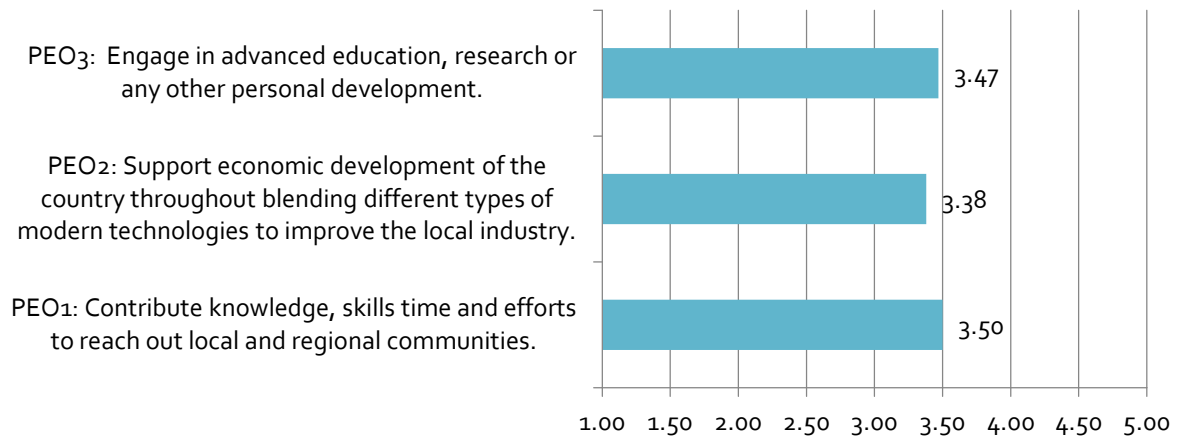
PEO3: Engage in advanced education, research or any other personal development.

3.47

PEO2: Support economic development of the country throughout blending different types of modern technologies to improve the local industry.

3.38

PEO1: Contribute knowledge, skills time and efforts to reach out local and regional communities.

3.50

1.00 1.50 2.00 2.50 3.00 3.50 4.00 4.50 5.00